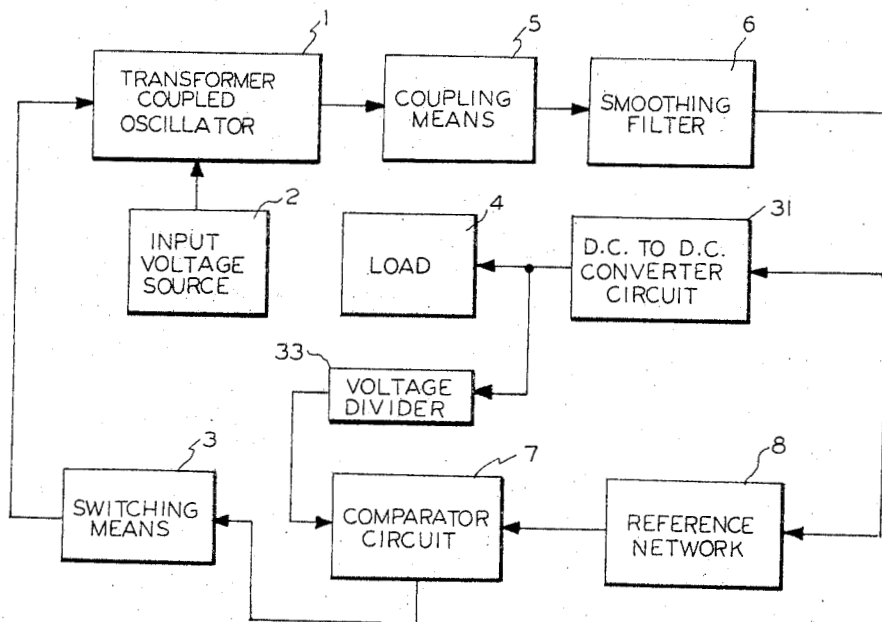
1
TRANSFORMER COUPLED OSCILLATOR

5
COUPLING MEANS

6
SMOOTHING FILTER

2
INPUT VOLTAGE SOURCE

4
LOAD

31
D.C. TO D.C. CONVERTER CIRCUIT

33
VOLTAGE DIVIDER

3
SWITCHING MEANS

7
COMPARATOR CIRCUIT

8
REFERENCE NETWORK